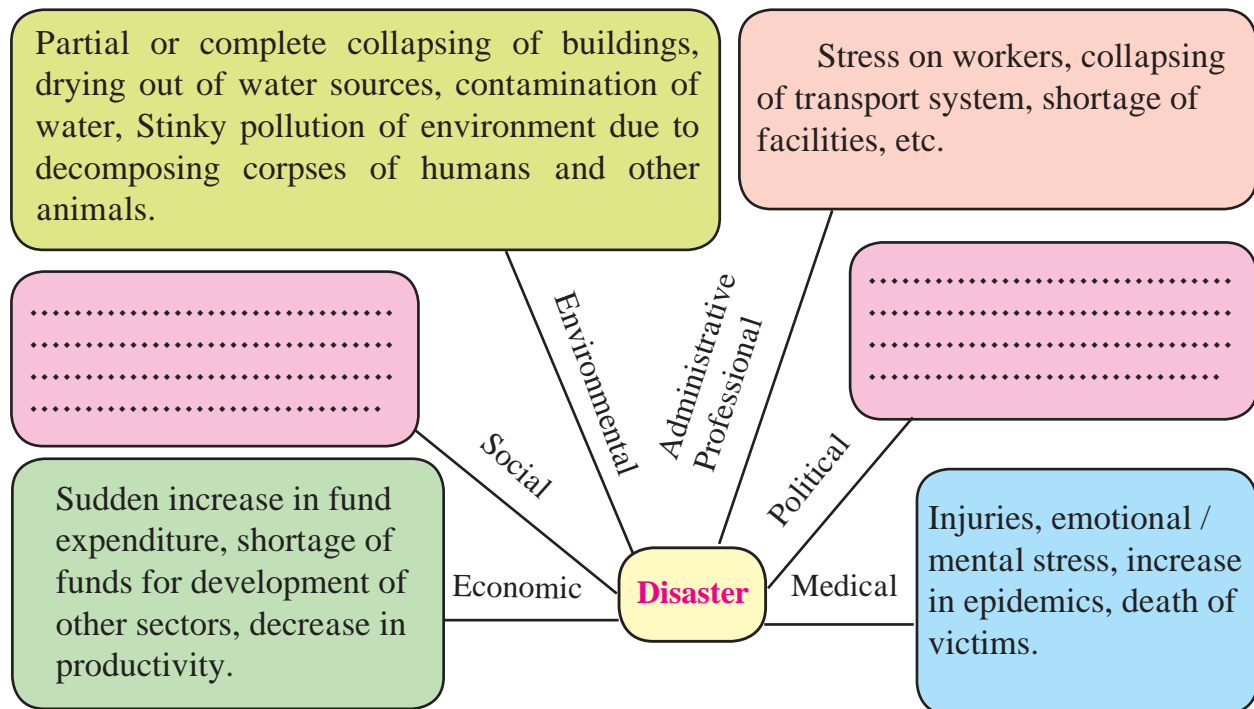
Partial or complete collapsing of buildings, drying out of water sources, contamination of water, Stinky pollution of environment due to decomposing corpses of humans and other animals.

Stress on workers, collapsing of transport system, shortage of facilities, etc.

.........................................
.........................................
.........................................
.........................................

.........................................
.........................................
.........................................
.........................................

Environmental

Administrative
Professional

Social

Political

Sudden increase in fund expenditure, shortage of funds for development of other sectors, decrease in productivity.

Economic

Disaster

Medical

Injuries, emotional / mental stress, increase in epidemics, death of victims.